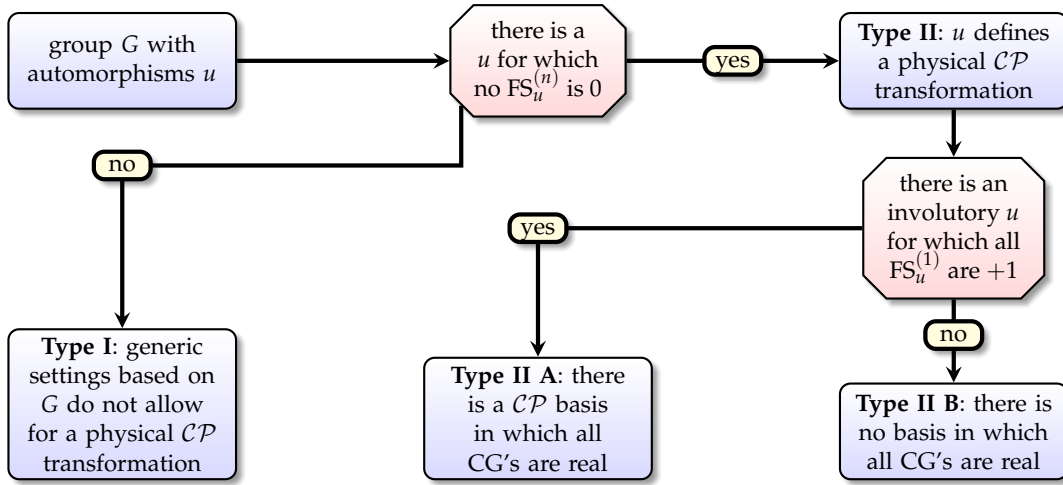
group $G$ with automorphisms $u$

there is a $u$ for which no $\mathrm{FS}_u^{(n)}$ is 0

yes

**Type II**: $u$ defines a physical $\mathcal{CP}$ transformation

no

there is an involutory $u$ for which all $\mathrm{FS}_u^{(1)}$ are $+1$

yes

no

**Type I**: generic settings based on $G$ do not allow for a physical $\mathcal{CP}$ transformation

**Type II A**: there is a $\mathcal{CP}$ basis in which all CG's are real

**Type II B**: there is no basis in which all CG's are real